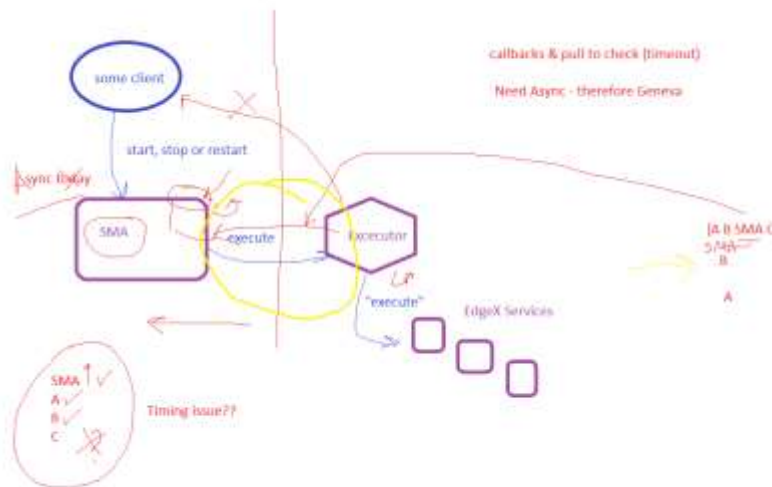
some client

callbacks & pull to check (timeout)

Need Async - therefore Geneva

start, stop or restart

sync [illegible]

SMA

execute

Executor

[A B SMA C

SMA

B

A

"execute"

EdgeX Services

SMA

A

B

C

Timing issue??